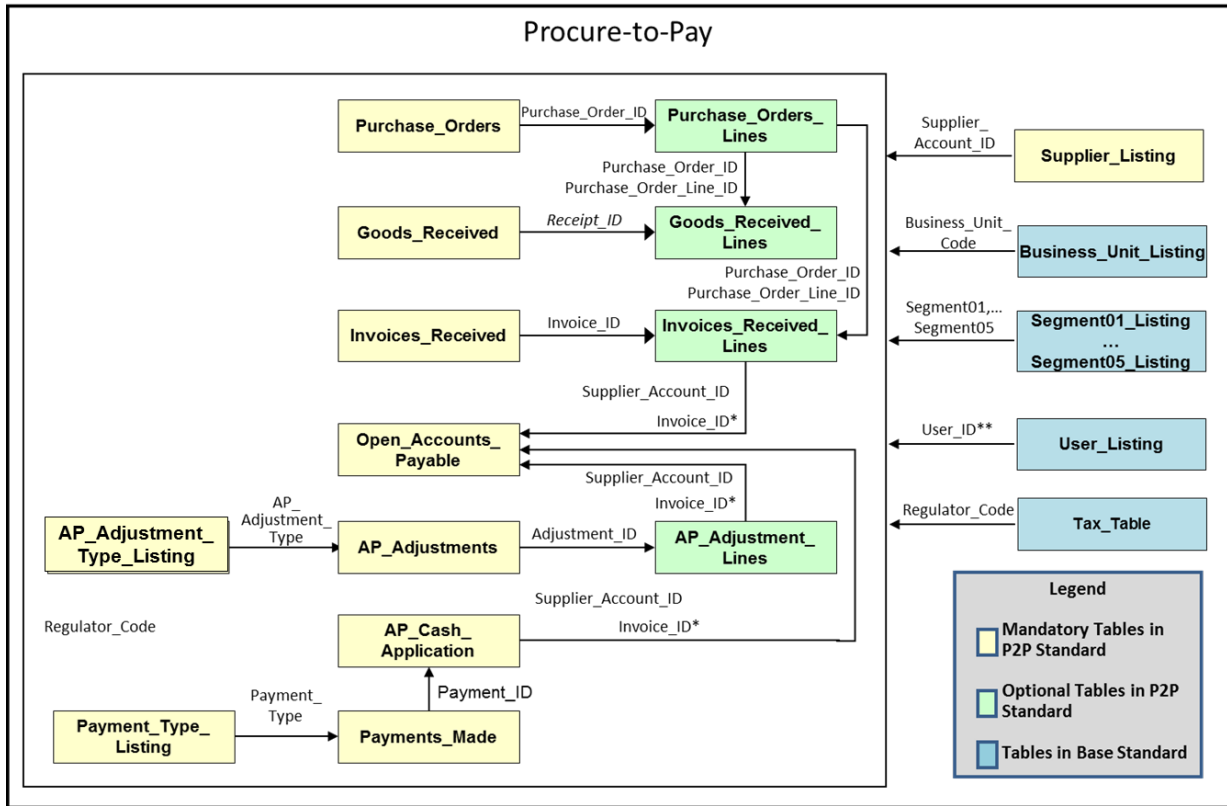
Procure-to-Pay

Purchase_Orders

Purchase_Order_ID

Purchase_Orders_ Lines

Purchase_Order_ID
Purchase_Order_Line_ID

Goods_Received

Receipt_ID

Goods_Received_ Lines

Purchase_Order_ID
Purchase_Order_Line_ID

Invoices_Received

Invoice_ID

Invoices_Received_ Lines

Supplier_Account_ID
Invoice_ID*

Open_Accounts_ Payable

Supplier_Account_ID
Invoice_ID*

AP_Adjustment_ Type_Listing

AP_ Adjustment_ Type

AP_Adjustments

Adjustment_ID

AP_Adjustment_ Lines

Supplier_Account_ID
Invoice_ID*

Regulator_Code

AP_Cash_ Application

Payment_ID

Payment_ Type

Payment_Type_ Listing

Payments_Made

Supplier_ Account_ID

Supplier_Listing

Business_Unit_ Code

Business_Unit_Listing

Segment01,... Segment05

Segment01_Listing
...
Segment05_Listing

User_ID**

User_Listing

Regulator_Code

Tax_Table

Legend

Mandatory Tables in P2P Standard

Optional Tables in P2P Standard

Tables in Base Standard